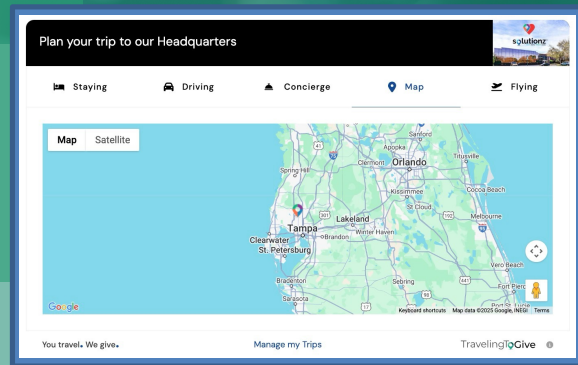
Plan your trip to our Headquarters

solutionz

Staying

Driving

Concierge

Map

Flying

Map

Satellite

Sanford

Apopka

Clermont

Orlando

Titusville

Spring Hill

Kissimmee

Cocoa Beach

St Cloud

Lakeland

Melbourne

Tampa

Winter Haven

Clearwater

Brandon

St. Petersburg

Vero Beach

Bradenton

Sebring

Fort Pierce

Sarasota

Google

Keyboard shortcuts

Map data ©2025 Google, INEGI

Terms

You travel. We give.

Manage my Trips

TravelingToGive